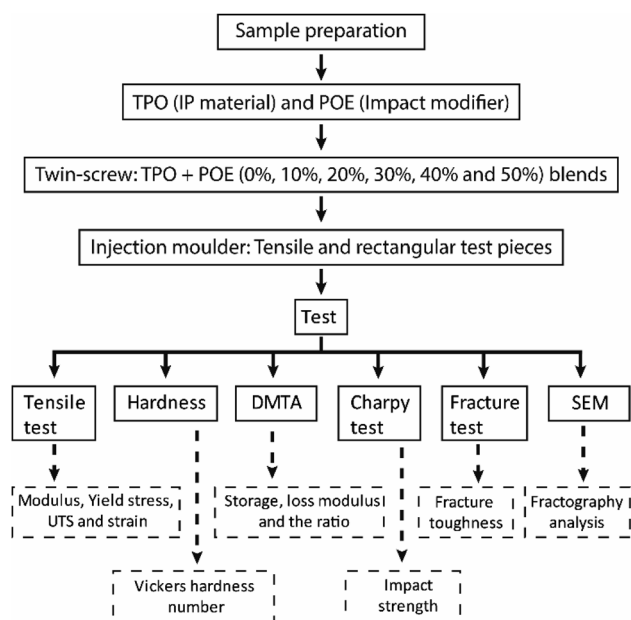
Sample preparation

TPO (IP material) and POE (Impact modifier)

Twin-screw: TPO + POE (0%, 10%, 20%, 30%, 40% and 50%) blends

Injection moulder: Tensile and rectangular test pieces

Test

Tensile test

Hardness

DMTA

Charpy test

Fracture test

SEM

Modulus, Yield stress, UTS and strain

Storage, loss modulus and the ratio

Fracture toughness

Fractography analysis

Vickers hardness number

Impact strength